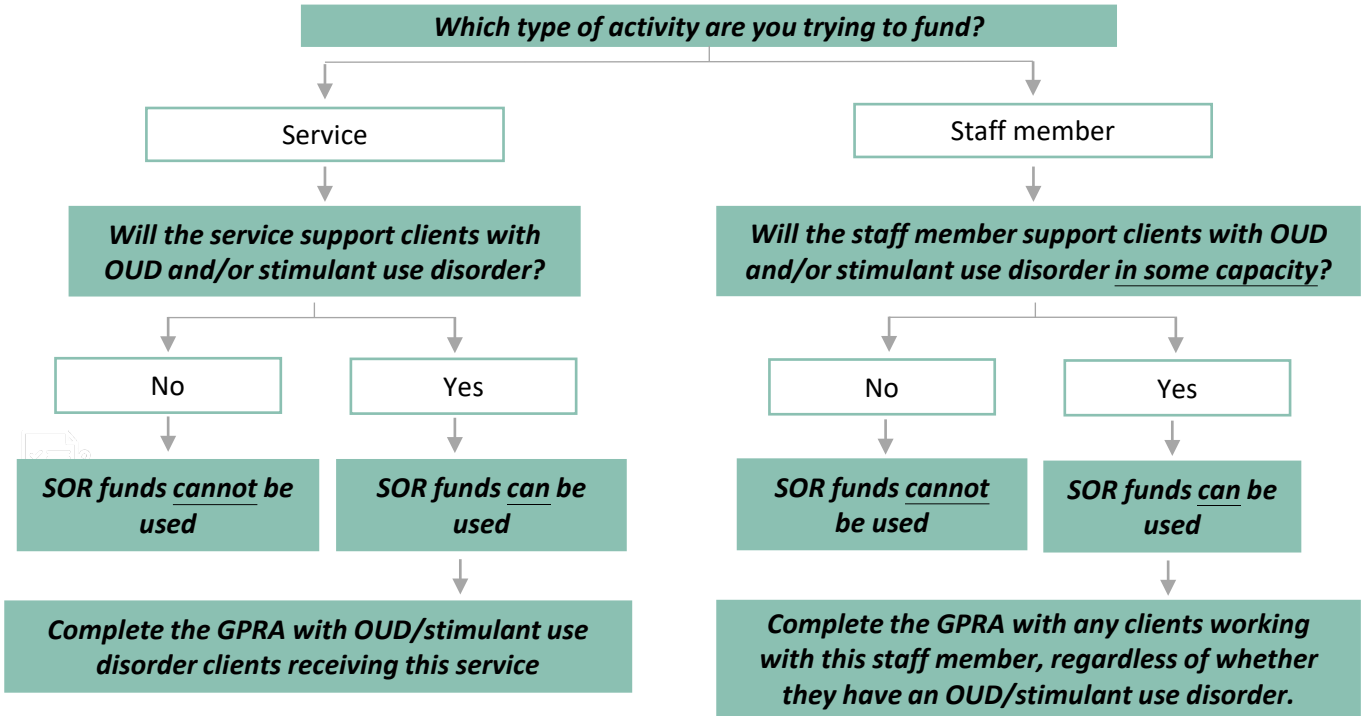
Which type of activity are you trying to fund?

Service

Will the service support clients with OUD and/or stimulant use disorder?

No

SOR funds cannot be used

Yes

SOR funds can be used

Complete the GPRA with OUD/stimulant use disorder clients receiving this service

Staff member

Will the staff member support clients with OUD and/or stimulant use disorder in some capacity?

No

SOR funds cannot be used

Yes

SOR funds can be used

Complete the GPRA with any clients working with this staff member, regardless of whether they have an OUD/stimulant use disorder.